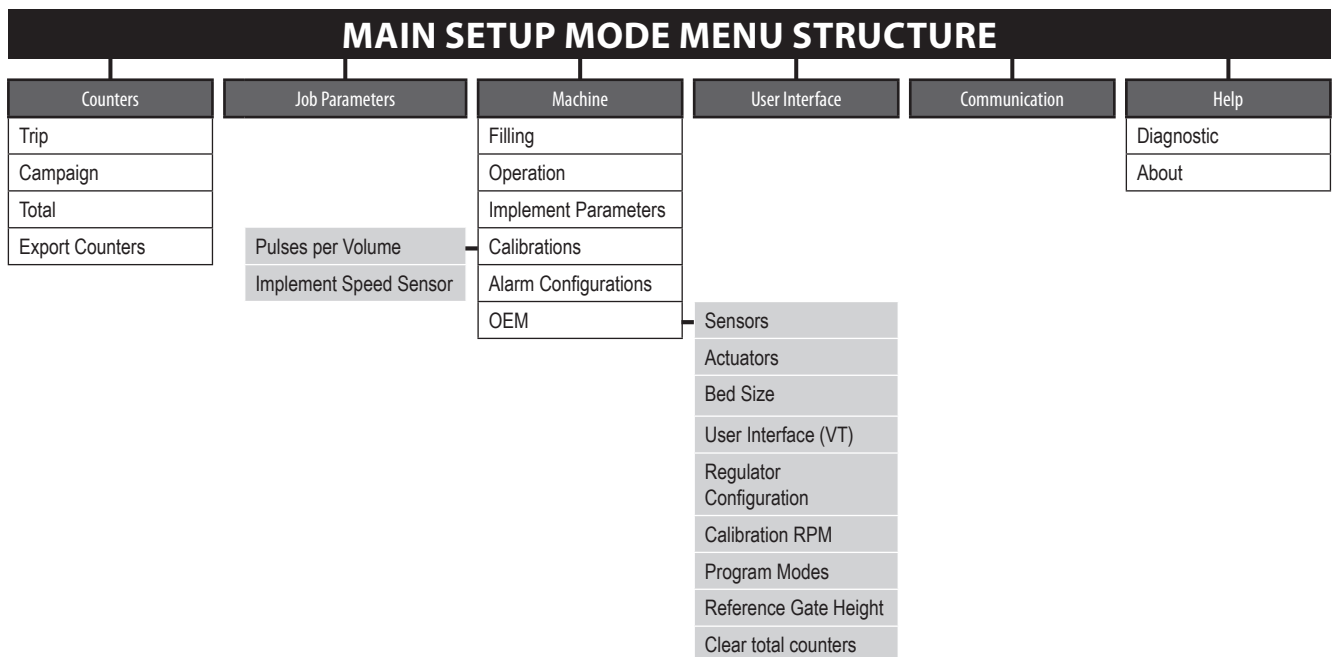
MAIN SETUP MODE MENU STRUCTURE

Counters
Trip
Campaign
Total
Export Counters

Job Parameters

Machine
Filling
Operation
Implement Parameters
Calibrations
Alarm Configurations
OEM

Pulses per Volume
Implement Speed Sensor

Sensors
Actuators
Bed Size
User Interface (VT)
Regulator Configuration
Calibration RPM
Program Modes
Reference Gate Height
Clear total counters

User Interface

Communication

Help
Diagnostic
About